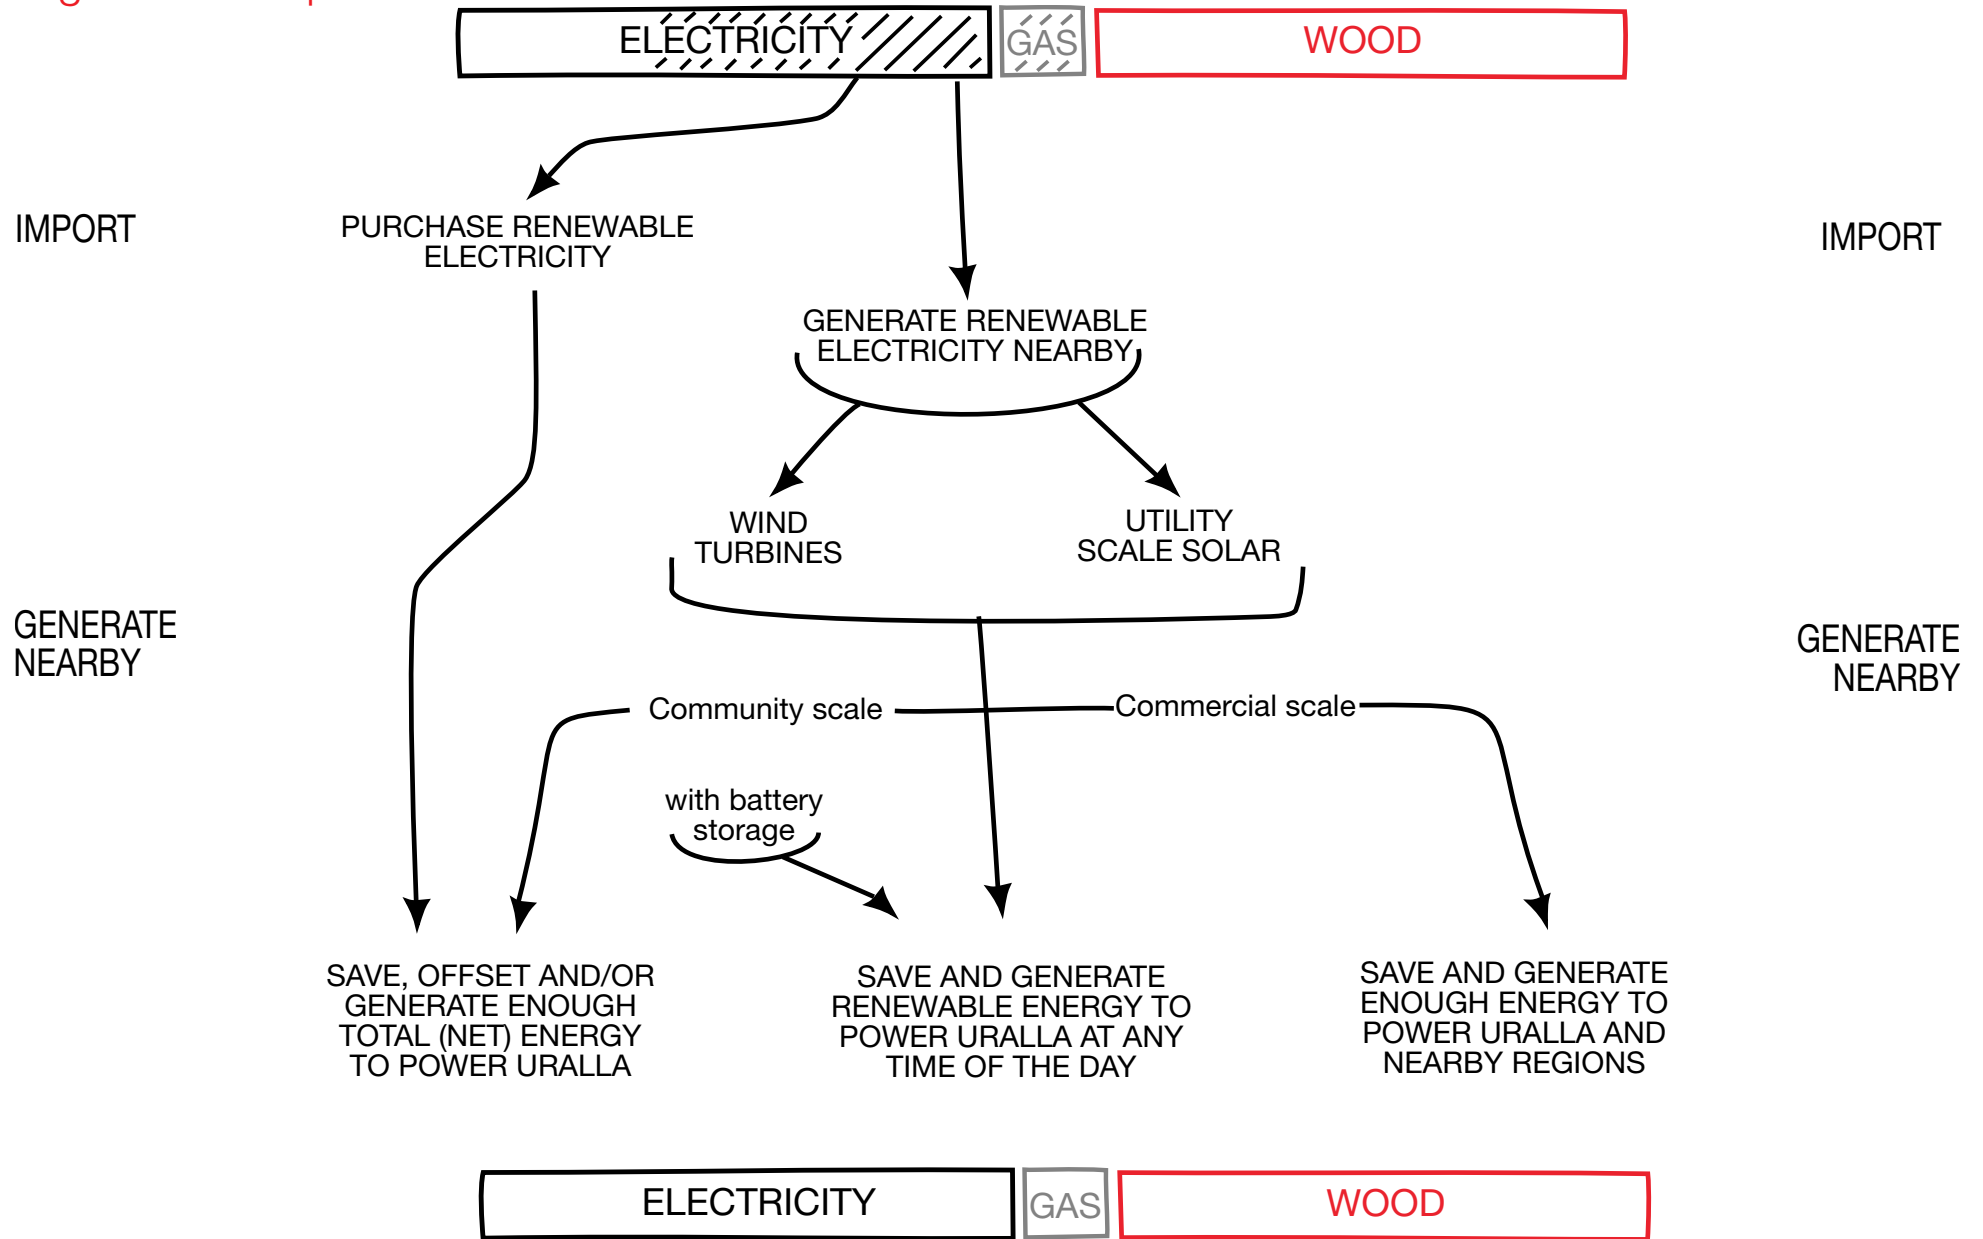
ELECTRICITY

GAS

WOOD

IMPORT

PURCHASE RENEWABLE ELECTRICITY

GENERATE RENEWABLE ELECTRICITY NEARBY

IMPORT

WIND TURBINES

UTILITY SCALE SOLAR

GENERATE NEARBY

GENERATE NEARBY

Community scale

Commercial scale

with battery storage

SAVE, OFFSET AND/OR GENERATE ENOUGH TOTAL (NET) ENERGY TO POWER URALLA

SAVE AND GENERATE RENEWABLE ENERGY TO POWER URALLA AT ANY TIME OF THE DAY

SAVE AND GENERATE ENOUGH ENERGY TO POWER URALLA AND NEARBY REGIONS

ELECTRICITY

GAS

WOOD